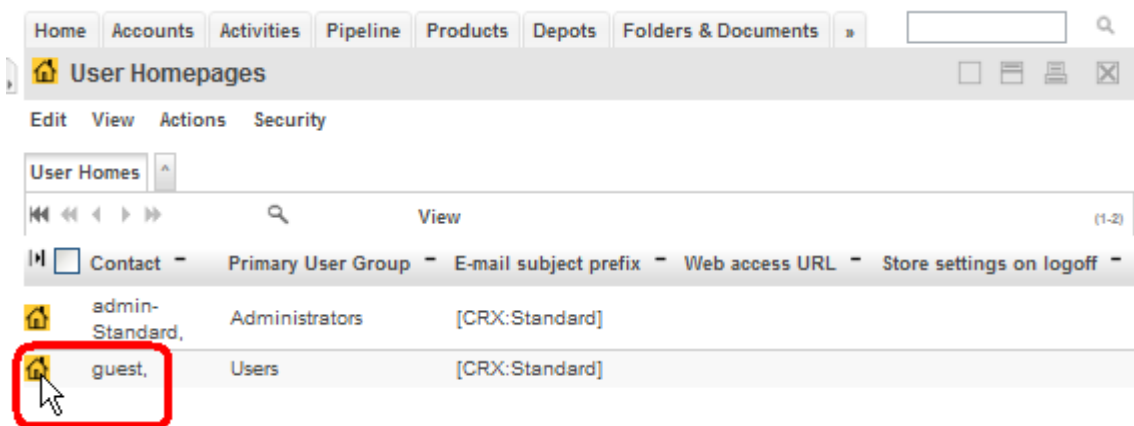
Home Accounts Activities Pipeline Products Depots Folders & Documents »

User Homepages

Edit View Actions Security

User Homes

View (1-2)

| Contact | Primary User Group | E-mail subject prefix | Web access URL | Store settings on logoff |
|---|---|---|---|---|
| admin-Standard, | Administrators | [CRX:Standard] | | |
| guest, | Users | [CRX:Standard] | | |